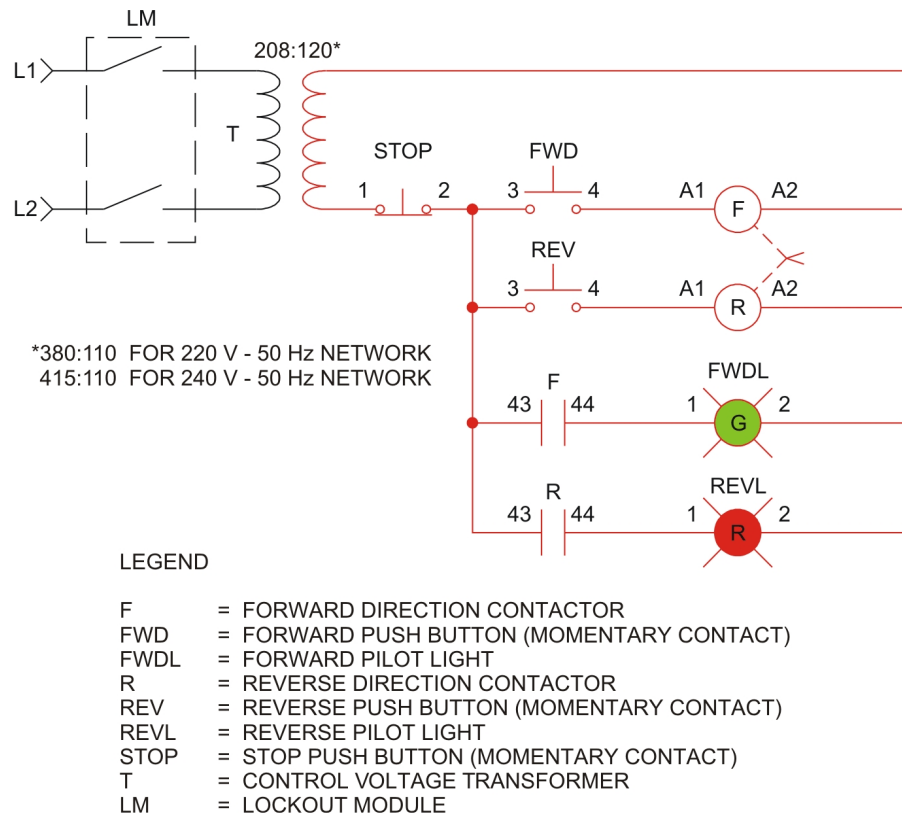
LM

L1

L2

208:120*

T

STOP

1 2

FWD

3 4

A1 F A2

REV

3 4

A1 R A2

*380:110 FOR 220 V - 50 Hz NETWORK
415:110 FOR 240 V - 50 Hz NETWORK

F

43 44

FWDL

1 G 2

R

43 44

REVL

1 R 2

LEGEND

| | | |
|---|---|---|
| F | = | FORWARD DIRECTION CONTACTOR |
| FWD | = | FORWARD PUSH BUTTON (MOMENTARY CONTACT) |
| FWDL | = | FORWARD PILOT LIGHT |
| R | = | REVERSE DIRECTION CONTACTOR |
| REV | = | REVERSE PUSH BUTTON (MOMENTARY CONTACT) |
| REVL | = | REVERSE PILOT LIGHT |
| STOP | = | STOP PUSH BUTTON (MOMENTARY CONTACT) |
| T | = | CONTROL VOLTAGE TRANSFORMER |
| LM | = | LOCKOUT MODULE |